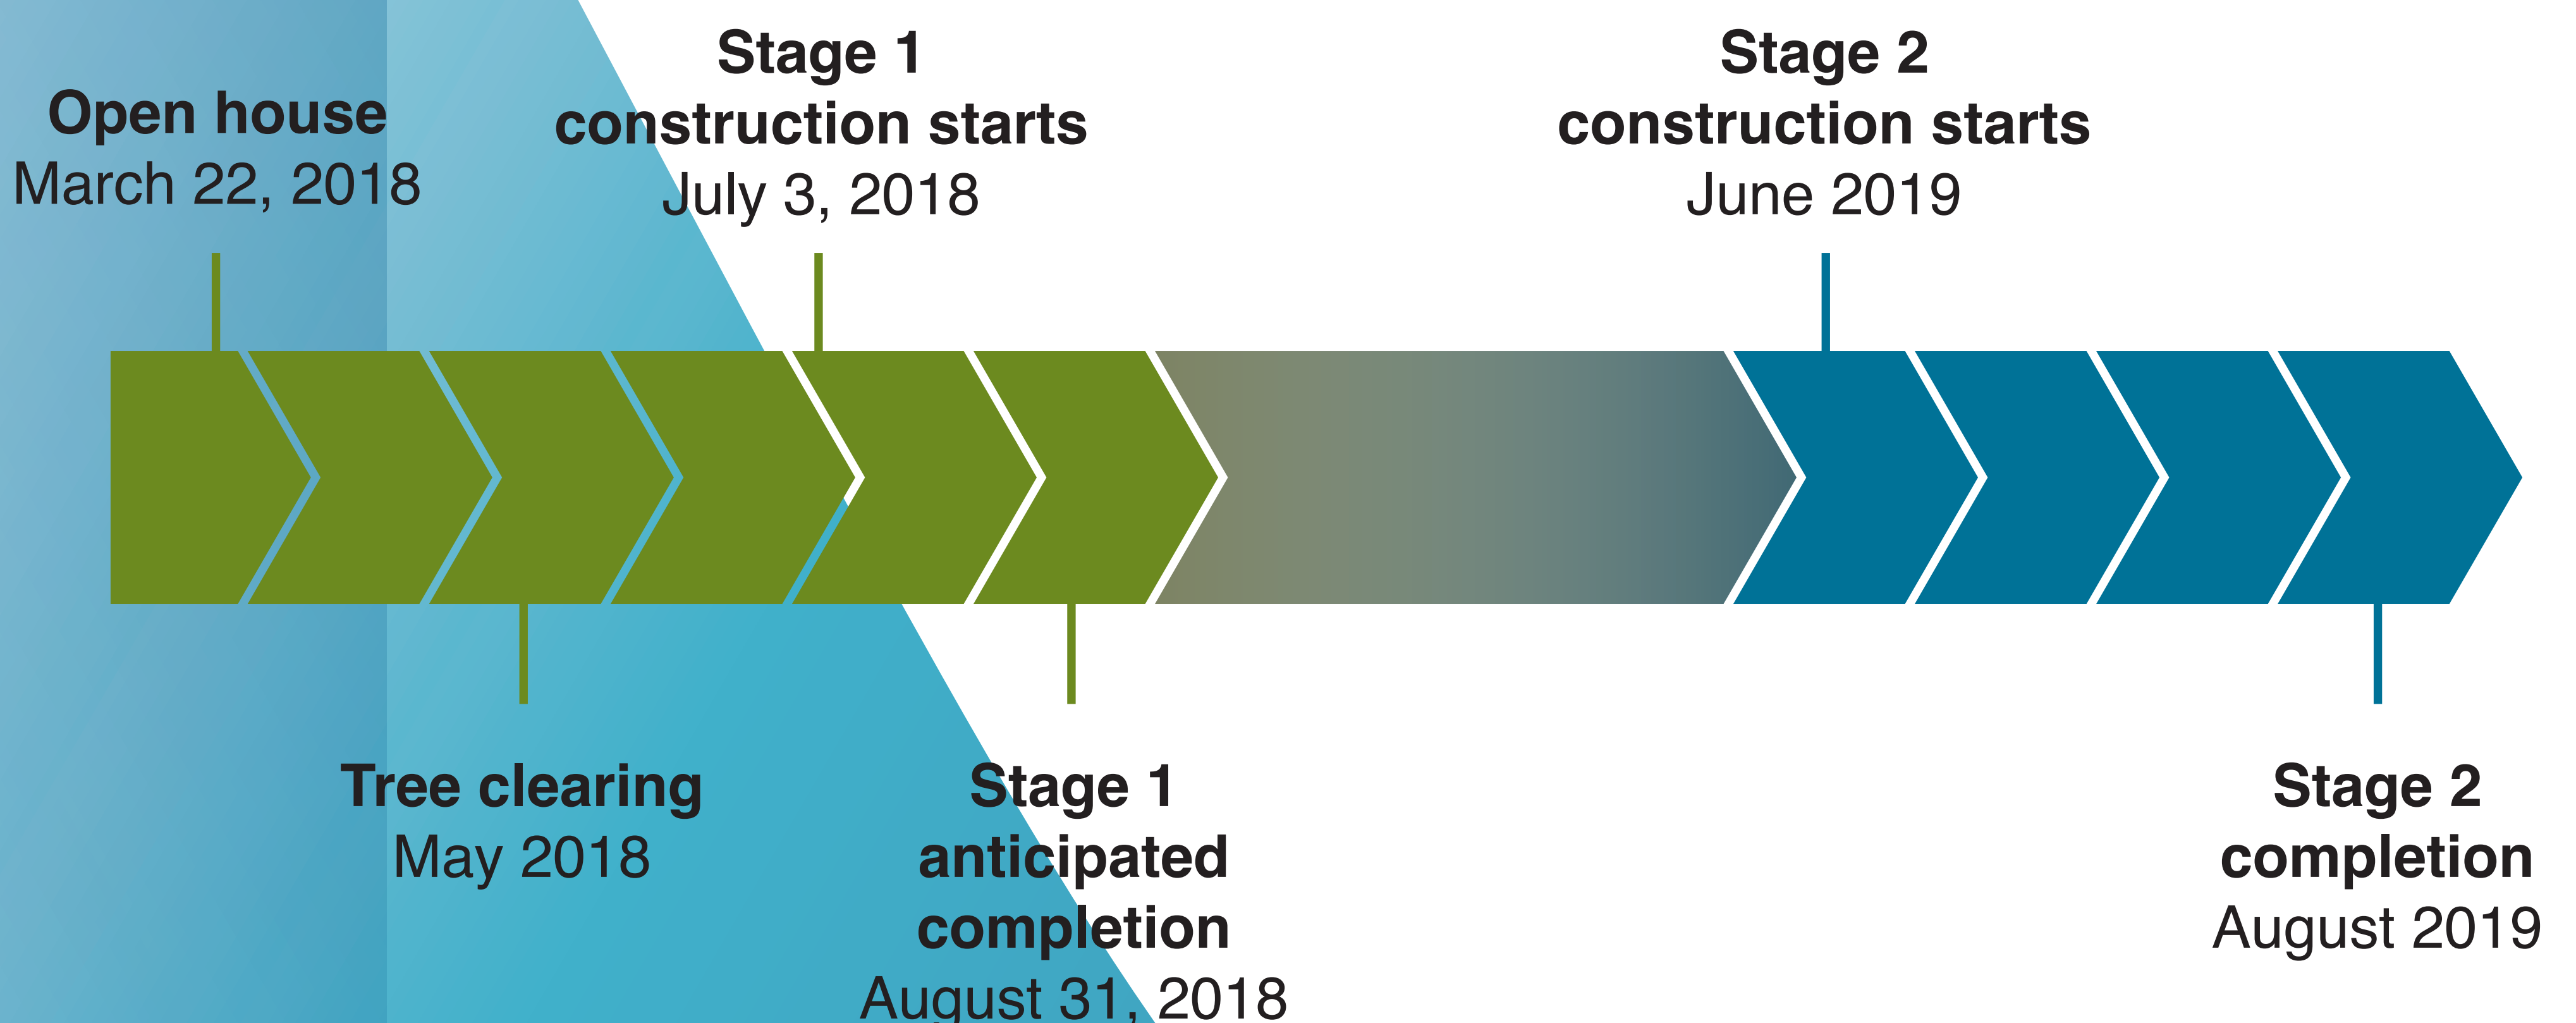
Open house
March 22, 2018

Stage 1
construction starts
July 3, 2018

Stage 2
construction starts
June 2019

Tree clearing
May 2018

Stage 1
anticipated
completion
August 31, 2018

Stage 2
completion
August 2019